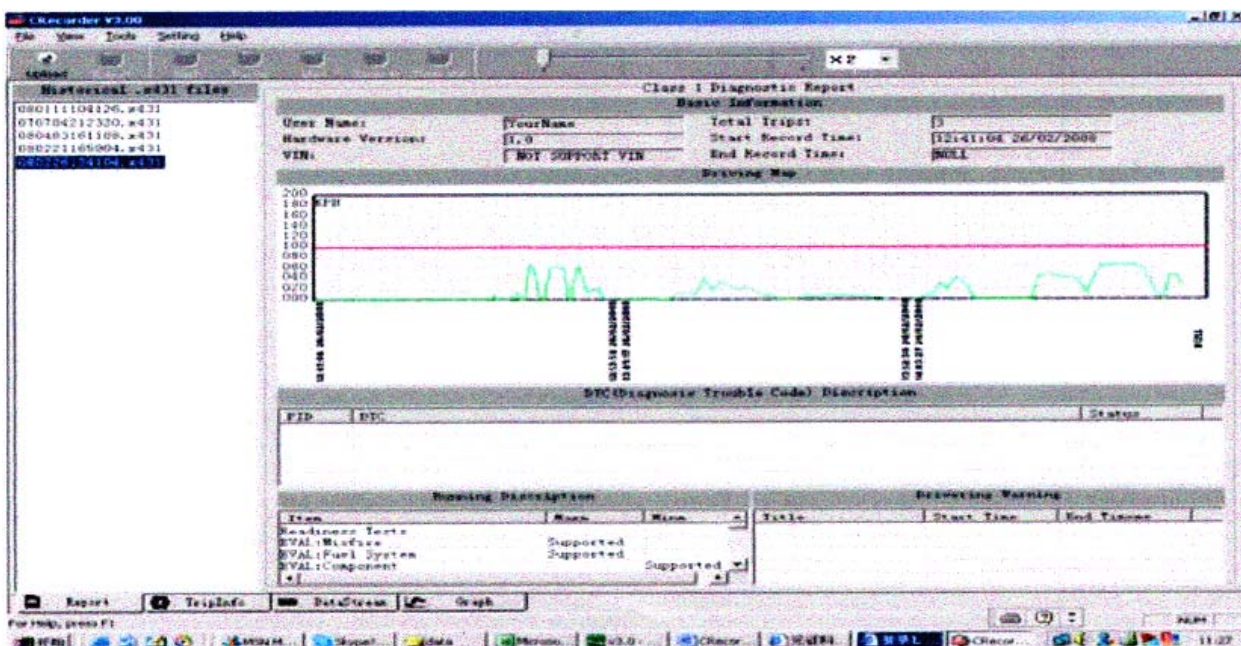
CRecorder V3.00

File View Tools Setting Help

Upload

X 2

Historical .x431 files

080111104126.x431
070704212320.x431
080403161108.x431
080221165904.x431
080226124104.x431

Class 1 Diagnostic Report

Basic Information

| User Name: | YourName | Total Trips: | 3 |
|---|---|---|---|
| Hardware Version: | 1.0 | Start Record Time: | 12:41:04 26/02/2008 |
| VIN: | NOT SUPPORT VIN | End Record Time: | NULL |

Driving Map

200
180 KPH
160
140
120
100
080
060
040
020
000

DTC(Diagnosis Trouble Code) Discription

| PID | DTC | Status |
|---|---|---|

Running Discription

| Item | Name | Mine |
|---|---|---|
| Readiness Tests | | |
| EVAL:Misfire | Supported | |
| EVAL:Fuel System | Supported | |
| EVAL:Component | | Supported |

Driveing Warning

| Title | Start Time | End Timeee |
|---|---|---|

Report | TripInfo | DataStream | Graph

For Help, press F1

NUM

11:27